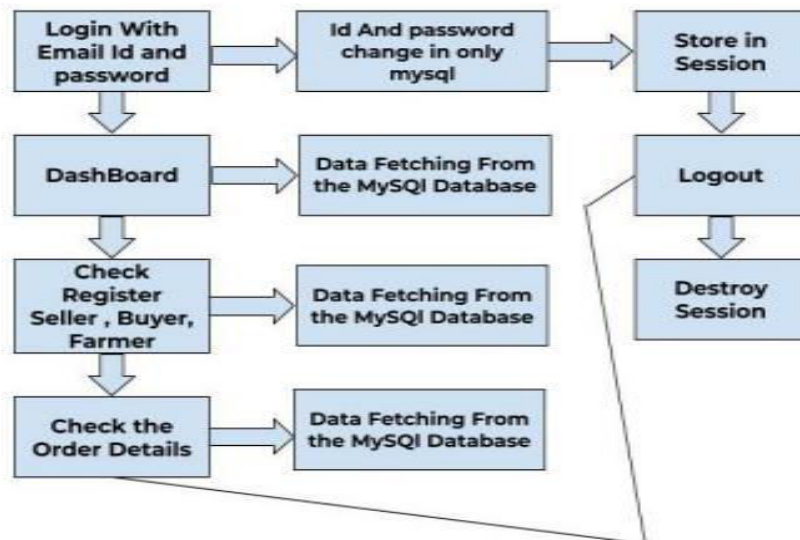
Login With Email Id and password

Id And password change in only mysql

Store in Session

DashBoard

Data Fetching From the MySQl Database

Logout

Check Register Seller , Buyer, Farmer

Data Fetching From the MySQl Database

Destroy Session

Check the Order Details

Data Fetching From the MySQl Database